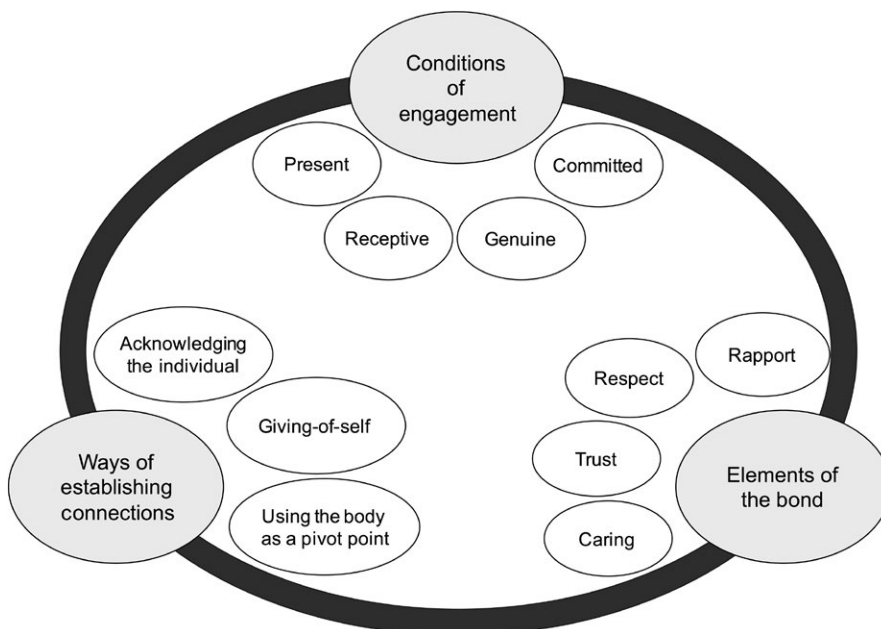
Conditions of engagement

Present

Committed

Receptive

Genuine

Acknowledging the individual

Giving-of-self

Ways of establishing connections

Using the body as a pivot point

Respect

Rapport

Trust

Elements of the bond

Caring